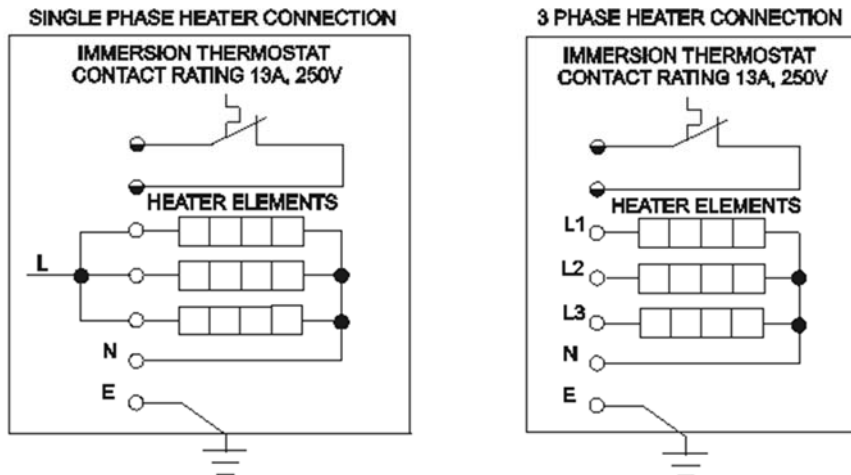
SINGLE PHASE HEATER CONNECTION

IMMERSION THERMOSTAT
CONTACT RATING 13A, 250V

HEATER ELEMENTS

L

N

E

3 PHASE HEATER CONNECTION

IMMERSION THERMOSTAT
CONTACT RATING 13A, 250V

HEATER ELEMENTS

L1

L2

L3

N

E